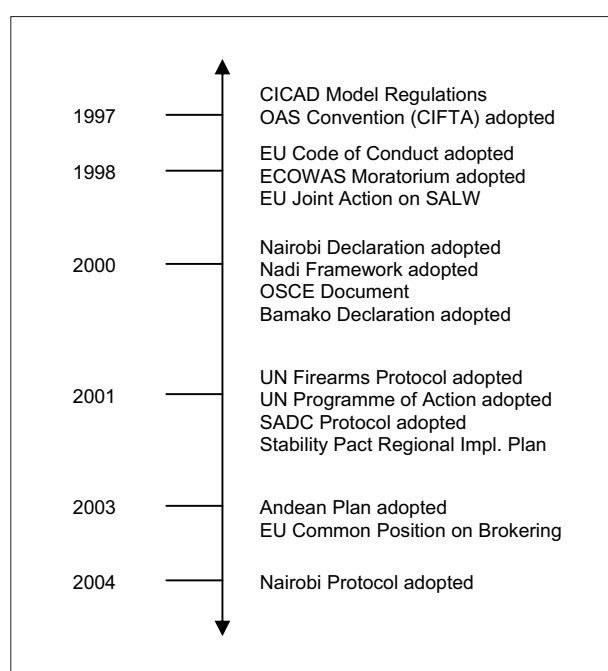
1997
CICAD Model Regulations
OAS Convention (CIFTA) adopted

1998
EU Code of Conduct adopted
ECOWAS Moratorium adopted
EU Joint Action on SALW

2000
Nairobi Declaration adopted
Nadi Framework adopted
OSCE Document
Bamako Declaration adopted

2001
UN Firearms Protocol adopted
UN Programme of Action adopted
SADC Protocol adopted
Stability Pact Regional Impl. Plan

2003
Andean Plan adopted
EU Common Position on Brokering

2004
Nairobi Protocol adopted